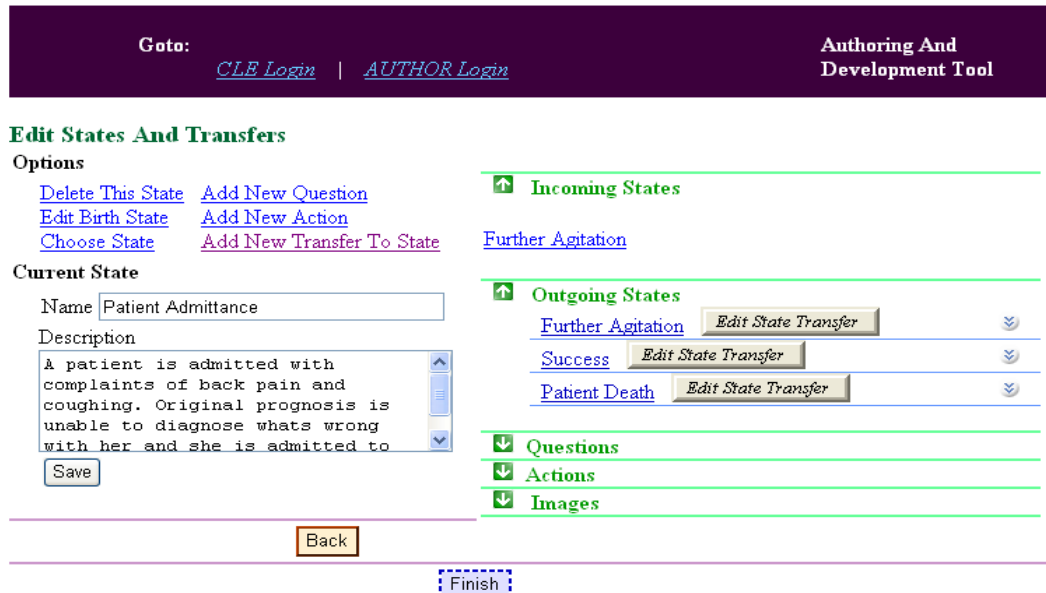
Goto:
CLE Login | AUTHOR Login

Authoring And Development Tool

Edit States And Transfers

Options

Delete This State   Add New Question
Edit Birth State   Add New Action
Choose State   Add New Transfer To State

Current State

Name Patient Admittance

Description

A patient is admitted with complaints of back pain and coughing. Original prognosis is unable to diagnose whats wrong with her and she is admitted to

Save

Incoming States

Further Agitation

Outgoing States

Further Agitation Edit State Transfer

Success Edit State Transfer

Patient Death Edit State Transfer

Questions

Actions

Images

Back

Finish